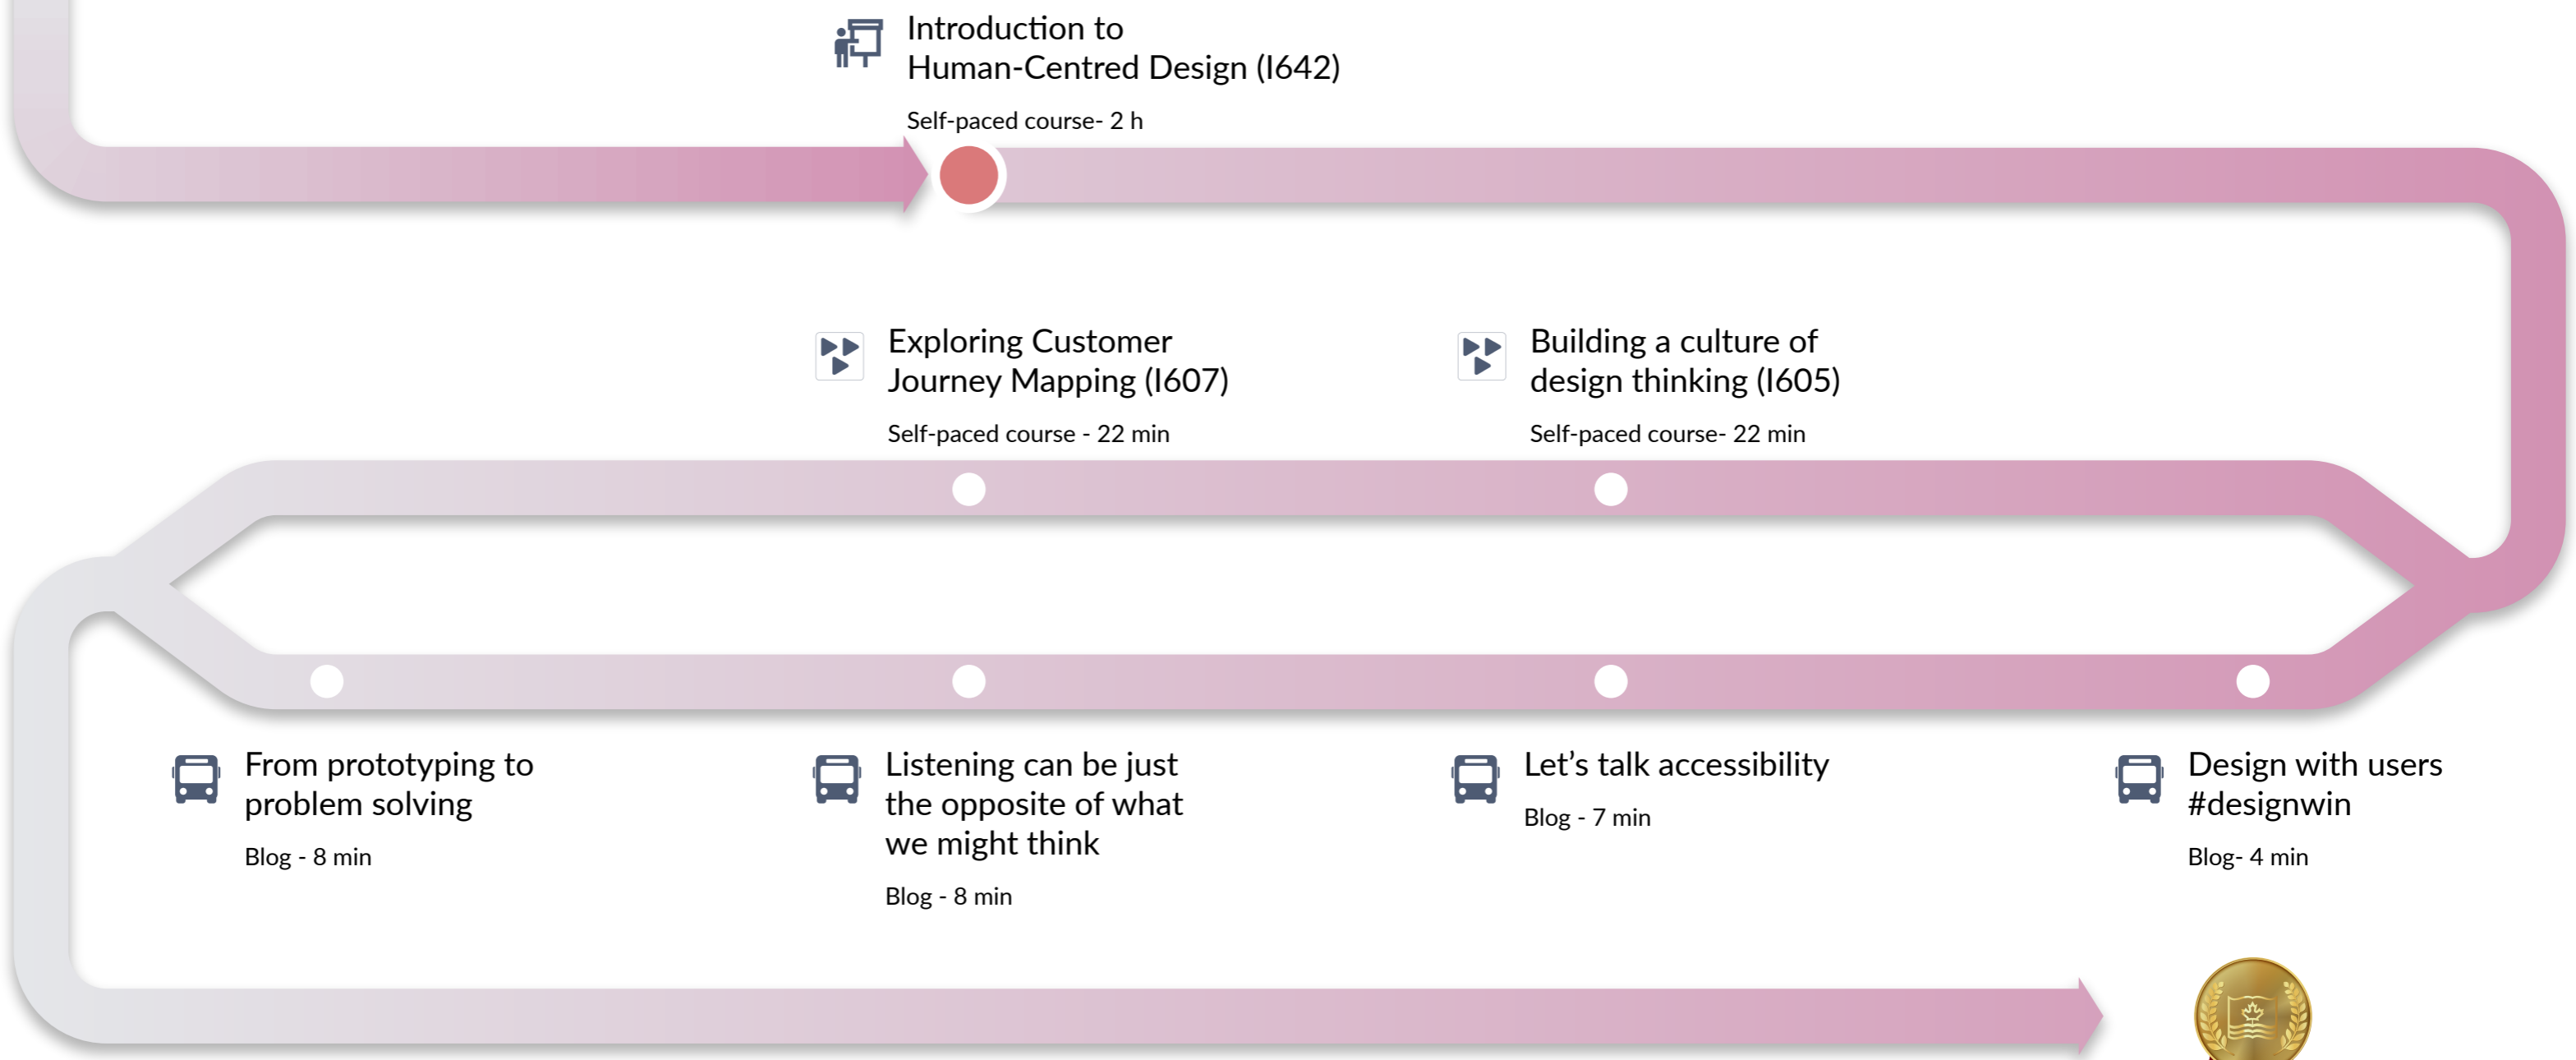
Introduction to Human-Centred Design (I642)

Self-paced course- 2 h

Exploring Customer Journey Mapping (I607)

Self-paced course - 22 min

Building a culture of design thinking (I605)

Self-paced course- 22 min

From prototyping to problem solving

Blog - 8 min

Listening can be just the opposite of what we might think

Blog - 8 min

Let's talk accessibility

Blog - 7 min

Design with users #designwin

Blog- 4 min